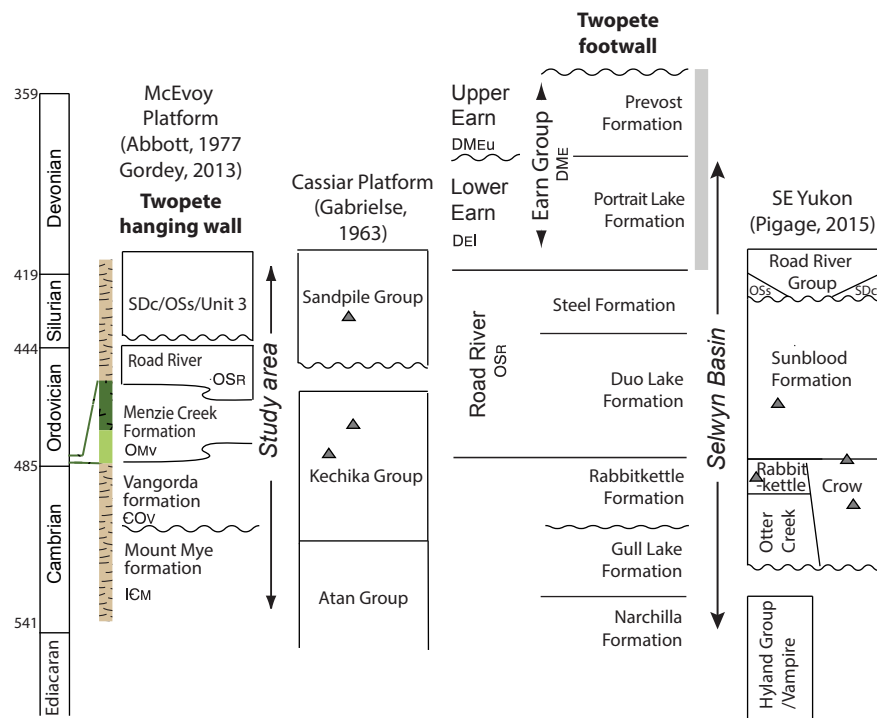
359

Devonian

419

Silurian

444

Ordovician

485

Cambrian

541

Ediacaran

McEvoy Platform (Abbott, 1977 Gordey, 2013)

Twopete hanging wall

SDc/OSs/Unit 3

Road River
OSR

Menzie Creek Formation
OMV

Vangorda formation
COV

Mount Mye formation
ICM

Study area

Cassiar Platform (Gabrielse, 1963)

Sandpile Group

Kechika Group

Atan Group

Twopete footwall

Upper Earn
DMEu

Lower Earn
DEl

Earn Group
DME

Prevost Formation

Portrait Lake Formation

Road River
OSR

Steel Formation

Duo Lake Formation

Rabbitkettle Formation

Gull Lake Formation

Narchilla Formation

Selwyn Basin

SE Yukon (Pigage, 2015)

Road River Group
OSs
SDc

Sunblood Formation

Rabbit -kettle

Crow

Otter Creek

Hyland Group /Vampire